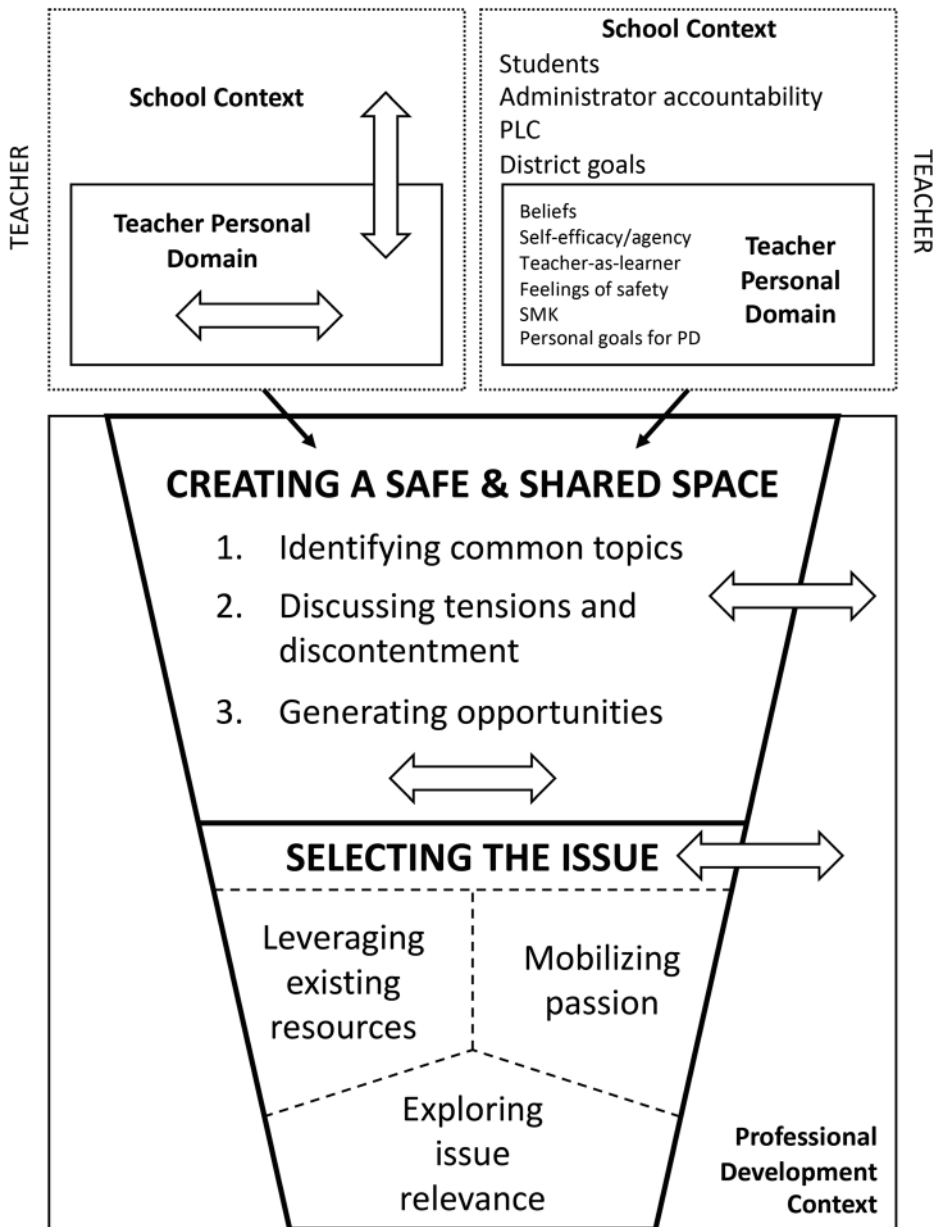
TEACHER

School Context

Teacher Personal Domain

School Context
Students
Administrator accountability
PLC
District goals

Beliefs
Self-efficacy/agency
Teacher-as-learner
Feelings of safety
SMK
Personal goals for PD

Teacher Personal Domain

TEACHER

CREATING A SAFE & SHARED SPACE

1. Identifying common topics
2. Discussing tensions and discontentment
3. Generating opportunities

SELECTING THE ISSUE

Leveraging existing resources

Mobilizing passion

Exploring issue relevance

Professional Development Context